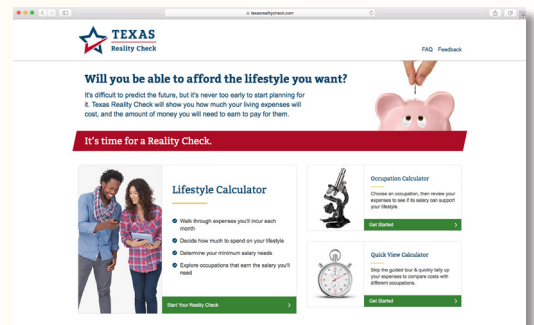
texasrealitycheck.com

TEXAS
Reality Check

FAQ Feedback

Will you be able to afford the lifestyle you want?

It's difficult to predict the future, but it's never too early to start planning for it. Texas Reality Check will show you how much your living expenses will cost, and the amount of money you will need to earn to pay for them.

It's time for a Reality Check.

Lifestyle Calculator

Walk through expenses you'll incur each month

Decide how much to spend on your lifestyle

Determine your minimum salary needs

Explore occupations that earn the salary you'll need

Start Your Reality Check

Occupation Calculator

Choose an occupation, then review your expenses to see if its salary can support your lifestyle.

Get Started

Quick View Calculator

Skip the guided tour & quickly tally up your expenses to compare costs with different occupations.

Get Started